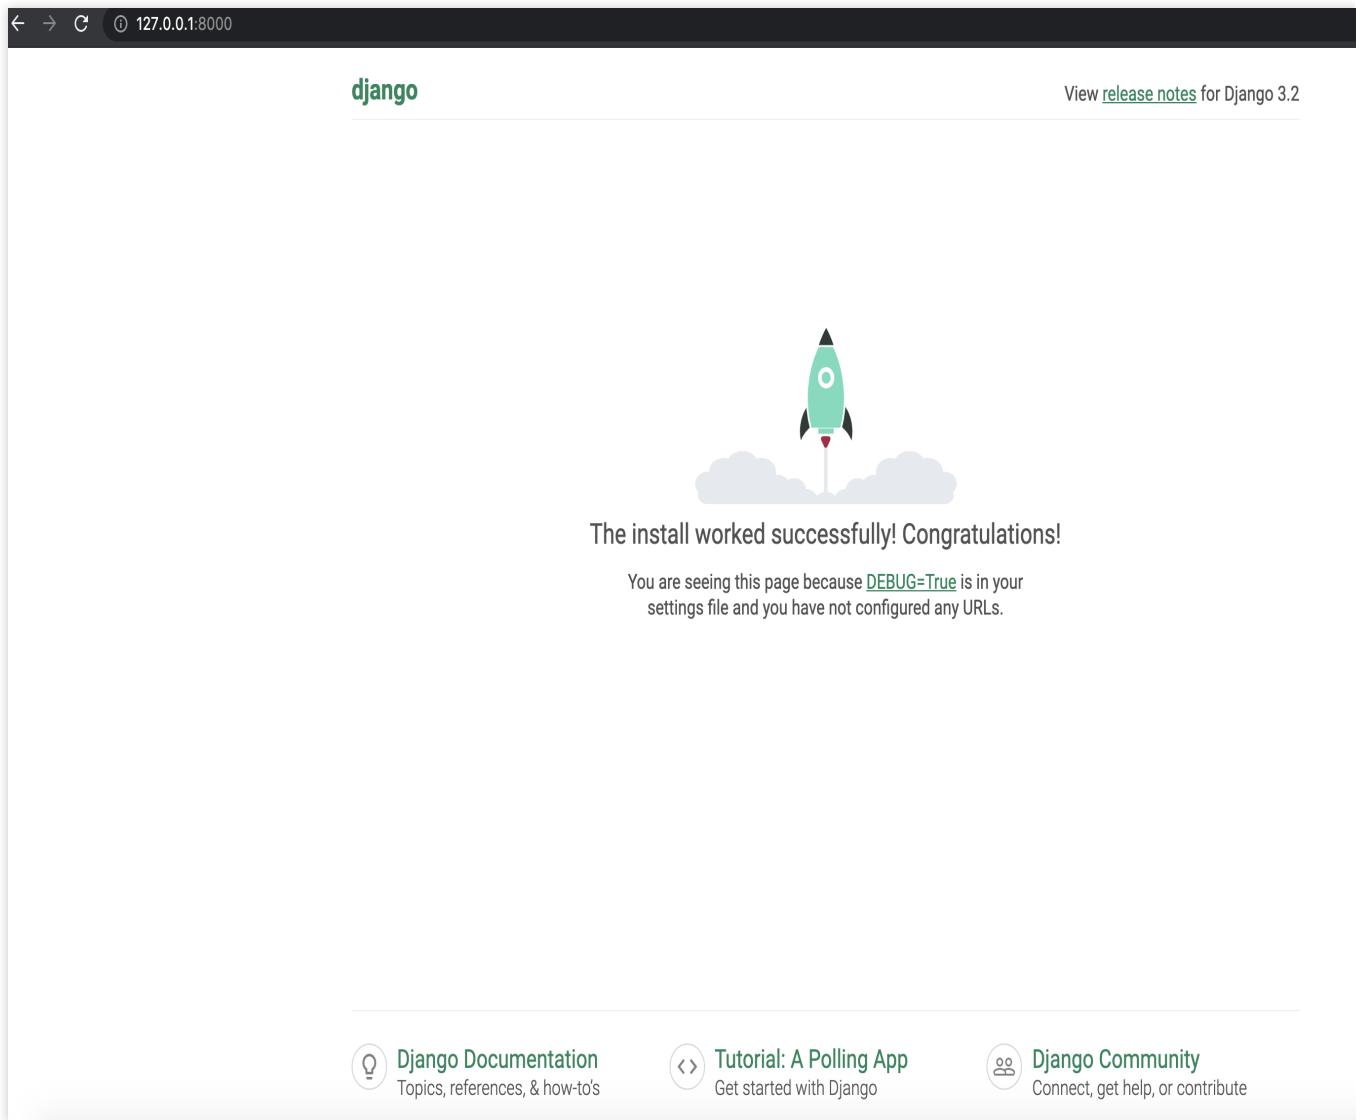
127.0.0.1:8000

django

View release notes for Django 3.2

The install worked successfully! Congratulations!

You are seeing this page because DEBUG=True is in your settings file and you have not configured any URLs.

Django Documentation
Topics, references, & how-to's

Tutorial: A Polling App
Get started with Django

Django Community
Connect, get help, or contribute